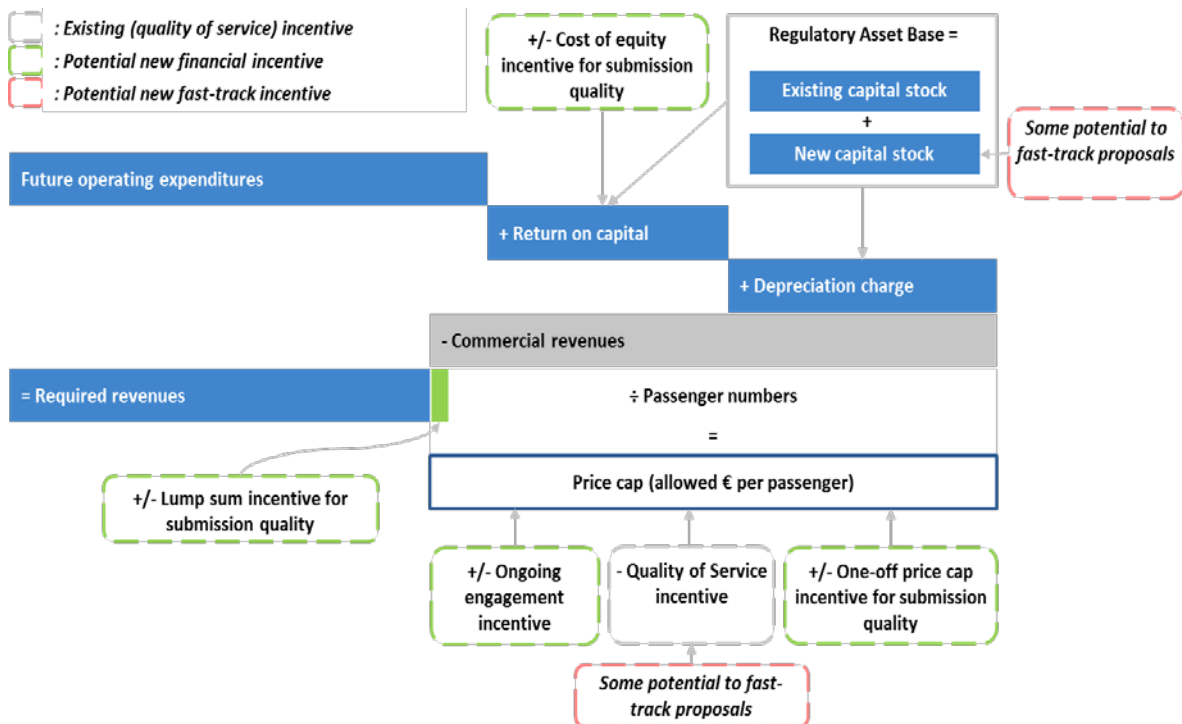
: Existing (quality of service) incentive
: Potential new financial incentive
: Potential new fast-track incentive

+/- Cost of equity incentive for submission quality

Regulatory Asset Base =
Existing capital stock
+
New capital stock

Some potential to fast-track proposals

Future operating expenditures

+ Return on capital

+ Depreciation charge

- Commercial revenues

= Required revenues

÷ Passenger numbers
=

Price cap (allowed € per passenger)

+/- Lump sum incentive for submission quality

+/- Ongoing engagement incentive

- Quality of Service incentive

+/- One-off price cap incentive for submission quality

Some potential to fast-track proposals